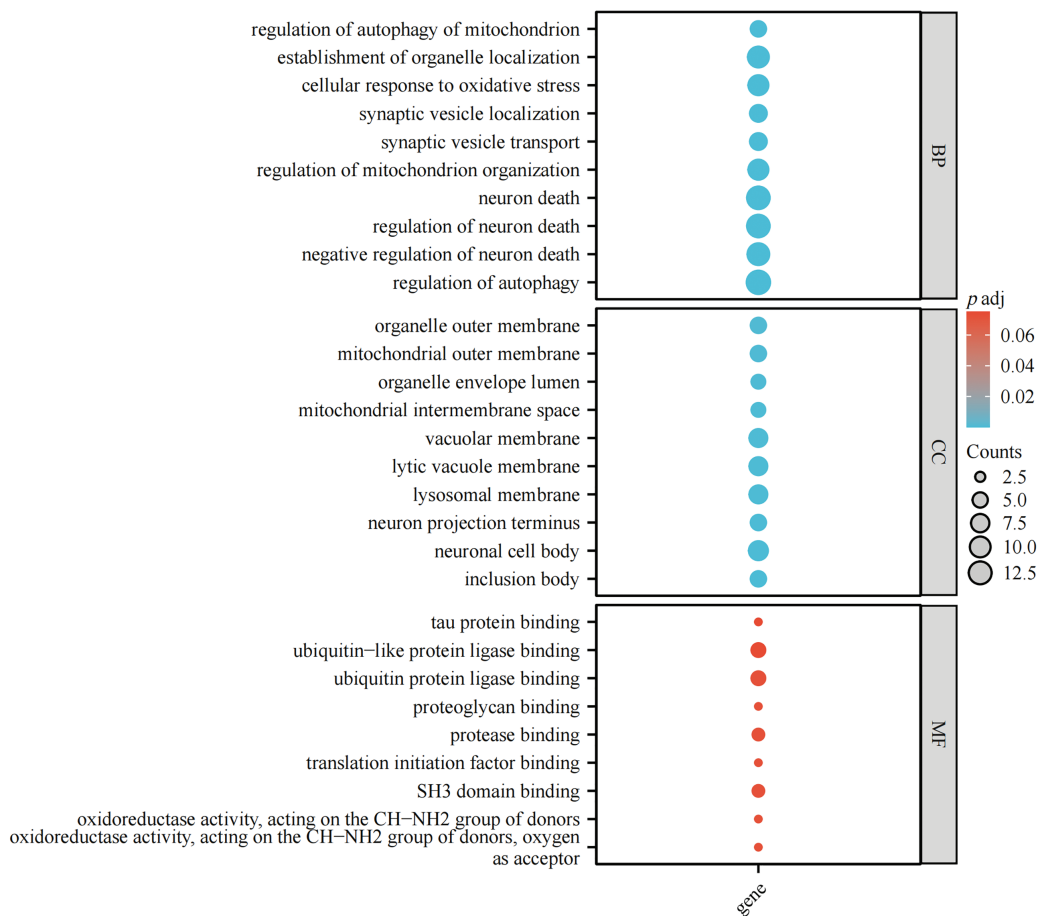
regulation of autophagy of mitochondrion
establishment of organelle localization
cellular response to oxidative stress
synaptic vesicle localization
synaptic vesicle transport
regulation of mitochondrion organization
neuron death
regulation of neuron death
negative regulation of neuron death
regulation of autophagy

BP

organelle outer membrane
mitochondrial outer membrane
organelle envelope lumen
mitochondrial intermembrane space
vacuolar membrane
lytic vacuole membrane
lysosomal membrane
neuron projection terminus
neuronal cell body
inclusion body

CC

tau protein binding
ubiquitin−like protein ligase binding
ubiquitin protein ligase binding
proteoglycan binding
protease binding
translation initiation factor binding
SH3 domain binding
oxidoreductase activity, acting on the CH−NH2 group of donors
oxidoreductase activity, acting on the CH−NH2 group of donors, oxygen as acceptor

MF

gene

$p$ adj
0.06
0.04
0.02

Counts
2.5
5.0
7.5
10.0
12.5